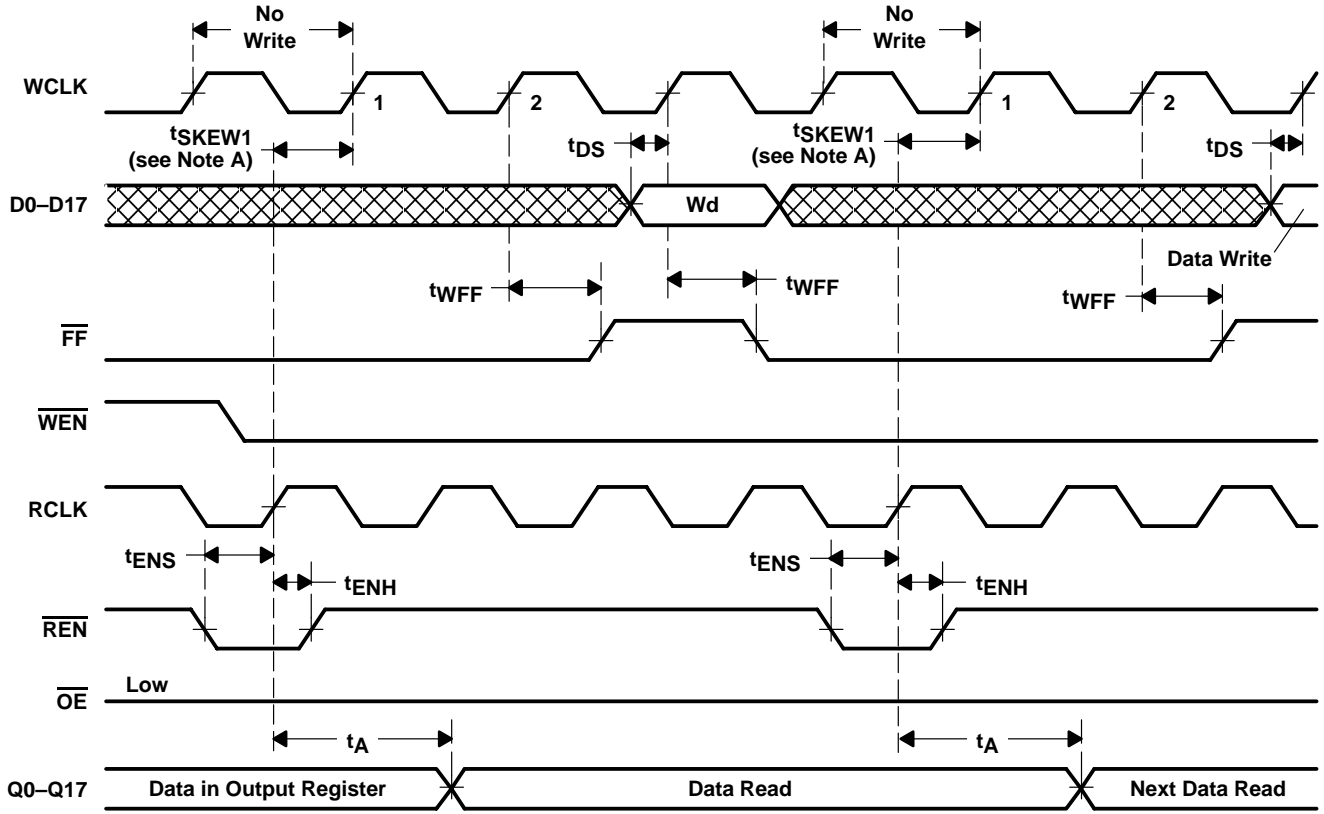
No Write

No Write

WCLK

1

2

1

2

$t_{SKEW1}$ (see Note A)

$t_{DS}$

$t_{SKEW1}$ (see Note A)

$t_{DS}$

D0–D17

Wd

Data Write

$t_{WFF}$

$t_{WFF}$

$t_{WFF}$

$\overline{FF}$

$\overline{WEN}$

RCLK

$t_{ENS}$

$t_{ENH}$

$t_{ENS}$

$t_{ENH}$

$\overline{REN}$

$\overline{OE}$

Low

$t_A$

$t_A$

Q0–Q17

Data in Output Register

Data Read

Next Data Read